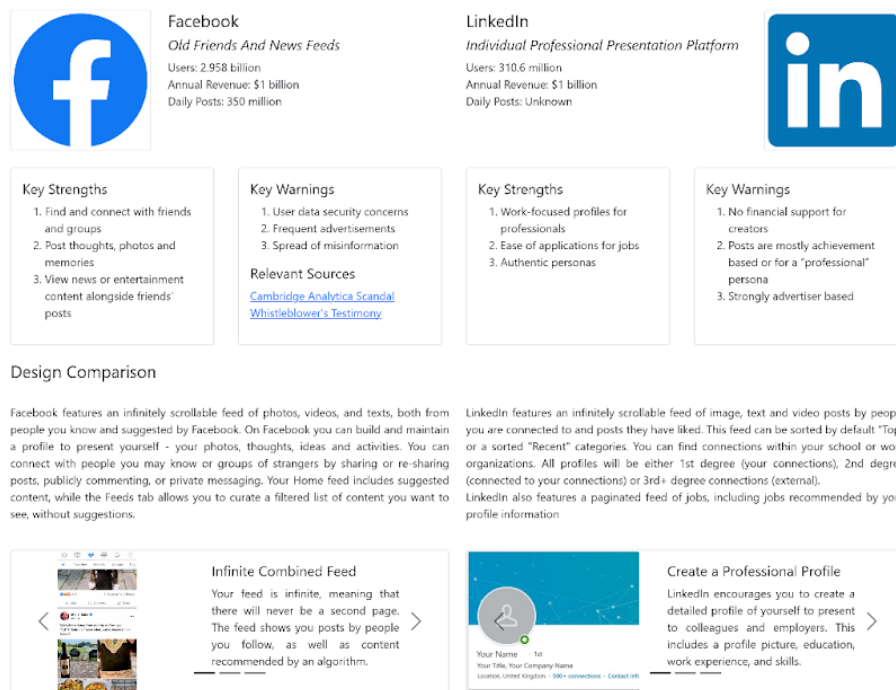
Facebook

Old Friends And News Feeds

Users: 2.958 billion
Annual Revenue: $1 billion
Daily Posts: 350 million

LinkedIn

Individual Professional Presentation Platform

Users: 310.6 million
Annual Revenue: $1 billion
Daily Posts: Unknown

in

Key Strengths

1. Find and connect with friends and groups
2. Post thoughts, photos and memories
3. View news or entertainment content alongside friends' posts

Key Warnings

1. User data security concerns
2. Frequent advertisements
3. Spread of misinformation

Relevant Sources

Cambridge Analytica Scandal
Whistleblower's Testimony

Key Strengths

1. Work-focused profiles for professionals
2. Ease of applications for jobs
3. Authentic personas

Key Warnings

1. No financial support for creators
2. Posts are mostly achievement based or for a "professional" persona
3. Strongly advertiser based

Design Comparison

Facebook features an infinitely scrollable feed of photos, videos, and texts, both from people you know and suggested by Facebook. On Facebook you can build and maintain a profile to present yourself - your photos, thoughts, ideas and activities. You can connect with people you may know or groups of strangers by sharing or re-sharing posts, publicly commenting, or private messaging. Your Home feed includes suggested content, while the Feeds tab allows you to curate a filtered list of content you want to see, without suggestions.

LinkedIn features an infinitely scrollable feed of image, text and video posts by peop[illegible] you are connected to and posts they have liked. This feed can be sorted by default "Top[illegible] or a sorted "Recent" categories. You can find connections within your school or wo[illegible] organizations. All profiles will be either 1st degree (your connections), 2nd degre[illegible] (connected to your connections) or 3rd+ degree connections (external).
LinkedIn also features a paginated feed of jobs, including jobs recommended by you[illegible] profile information

Infinite Combined Feed

Your feed is infinite, meaning that there will never be a second page. The feed shows you posts by people you follow, as well as content recommended by an algorithm.

Your Name · 1st
Your Title, Your Company Name
Location, United Kingdom · 500+ connections · Contact info

Create a Professional Profile

LinkedIn encourages you to create a detailed profile of yourself to present to colleagues and employers. This includes a profile picture, education, work experience, and skills.